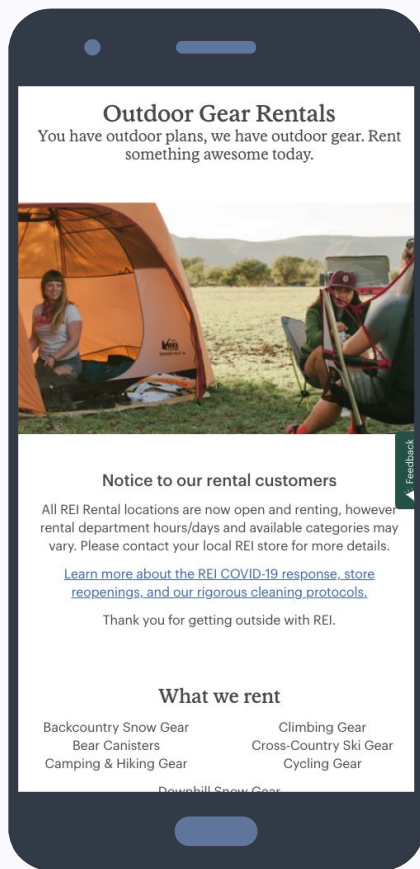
Outdoor Gear Rentals
You have outdoor plans, we have outdoor gear. Rent something awesome today.

REI

Notice to our rental customers

All REI Rental locations are now open and renting, however rental department hours/days and available categories may vary. Please contact your local REI store for more details.

Learn more about the REI COVID-19 response, store reopenings, and our rigorous cleaning protocols.

Thank you for getting outside with REI.

Feedback

What we rent

Backcountry Snow Gear
Bear Canisters
Camping & Hiking Gear

Climbing Gear
Cross-Country Ski Gear
Cycling Gear

Downhill Snow Gear